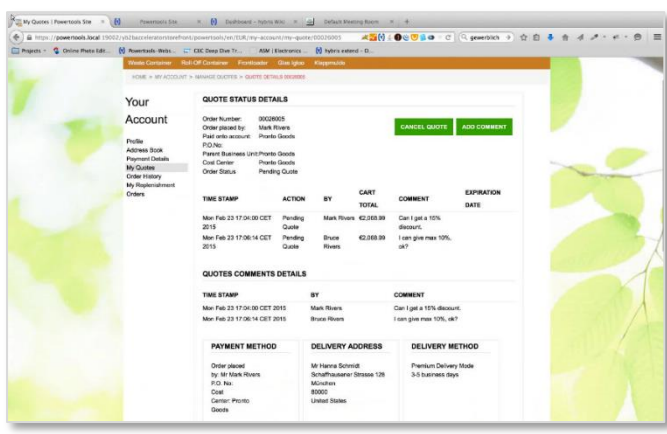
My Quotes | Powertools Site × Powertools Site × Dashboard - hybris Wiki × Default Meeting Room × +

https://powertools.local:19002/yb2bacceleratorstorefront/powertools/en/EUR/my-account/my-quote/00028005 gewerblich

Projects Online Photo Edit... Powertools-Webs... CXC Deep Dive Tr... ASM | Electronics ... hybris extend - D...

Waste Container Roll-Off Container Frontloader Glas Igloo Klappmulde

HOME > MY ACCOUNT > MANAGE QUOTES > QUOTE DETAILS 00028005

Your Account

Profile
Address Book
Payment Details
My Quotes
Order History
My Replenishment Orders

QUOTE STATUS DETAILS

Order Number: 00028005
Order placed by: Mark Rivers
Paid onto account: Pronto Goods
P.O.No:
Parent Business Unit: Pronto Goods
Cost Center: Pronto Goods
Order Status: Pending Quote

CANCEL QUOTE ADD COMMENT

| TIME STAMP | ACTION | BY | CART TOTAL | COMMENT | EXPIRATION DATE |
|---|---|---|---|---|---|
| Mon Feb 23 17:04:00 CET 2015 | Pending Quote | Mark Rivers | €2,069.99 | Can I get a 15% discount. | |
| Mon Feb 23 17:06:14 CET 2015 | Pending Quote | Bruce Rivers | €2,069.99 | I can give max 10%, ok? | |

QUOTES COMMENTS DETAILS

| TIME STAMP | BY | COMMENT |
|---|---|---|
| Mon Feb 23 17:04:00 CET 2015 | Mark Rivers | Can I get a 15% discount. |
| Mon Feb 23 17:06:14 CET 2015 | Bruce Rivers | I can give max 10%, ok? |

PAYMENT METHOD

Order placed by: Mr Mark Rivers
P.O. No:
Cost Center: Pronto Goods

DELIVERY ADDRESS

Mr Hanna Schmidt
Schaffhausener Strasse 128
München
80000
United States

DELIVERY METHOD

Premium Delivery Mode
3-5 business days